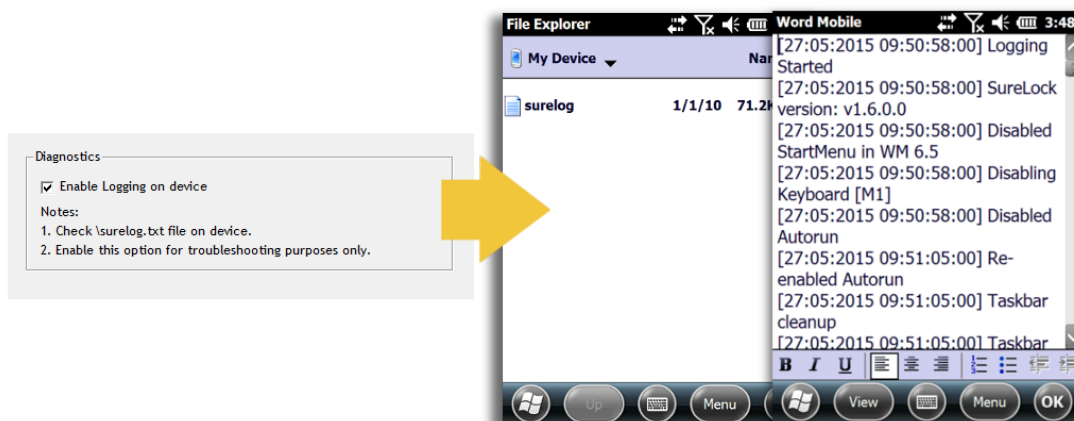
Diagnostics

Enable Logging on device

Notes:
1. Check \surelog.txt file on device.
2. Enable this option for troubleshooting purposes only.

File Explorer

My Device

Na

surelog 1/1/10 71.2

Up

Menu

Word Mobile 3:48

[27:05:2015 09:50:58:00] Logging Started
[27:05:2015 09:50:58:00] SureLock version: v1.6.0.0
[27:05:2015 09:50:58:00] Disabled StartMenu in WM 6.5
[27:05:2015 09:50:58:00] Disabling Keyboard [M1]
[27:05:2015 09:50:58:00] Disabled Autorun
[27:05:2015 09:51:05:00] Re-enabled Autorun
[27:05:2015 09:51:05:00] Taskbar cleanup
[27:05:2015 09:51:05:00] Taskbar

B I U

View

Menu

OK